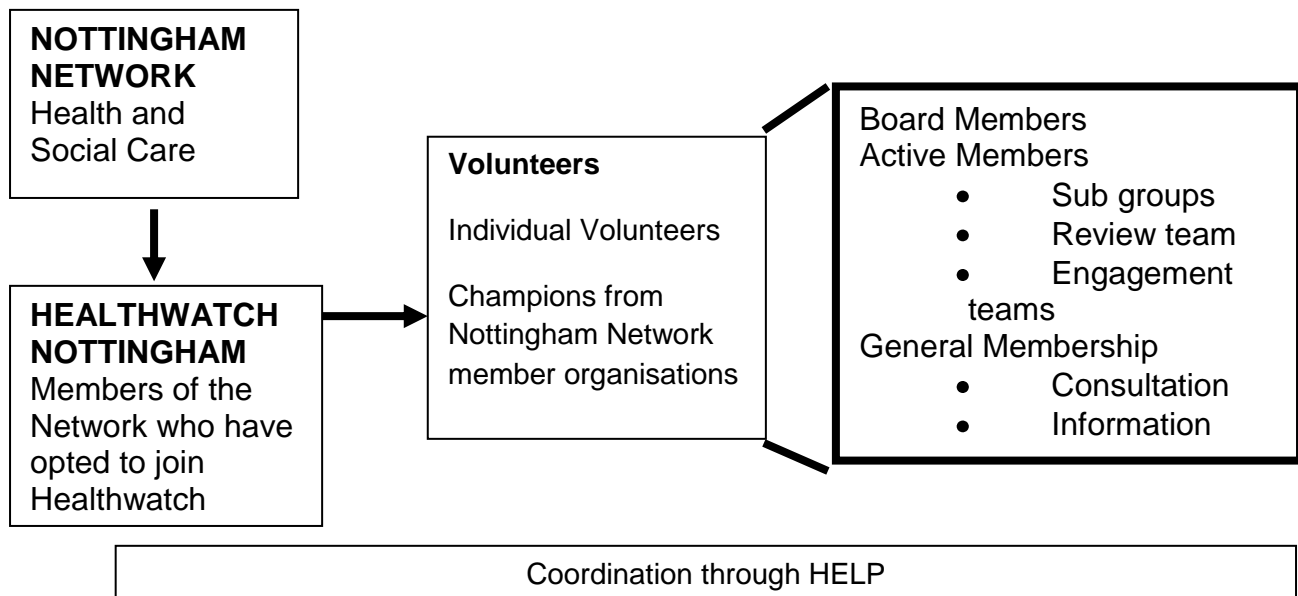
**NOTTINGHAM NETWORK**
Health and Social Care

**HEALTHWATCH NOTTINGHAM**
Members of the Network who have opted to join Healthwatch

**Volunteers**

Individual Volunteers

Champions from Nottingham Network member organisations

Board Members
Active Members
- Sub groups
- Review team
- Engagement teams

General Membership
- Consultation
- Information

Coordination through HELP